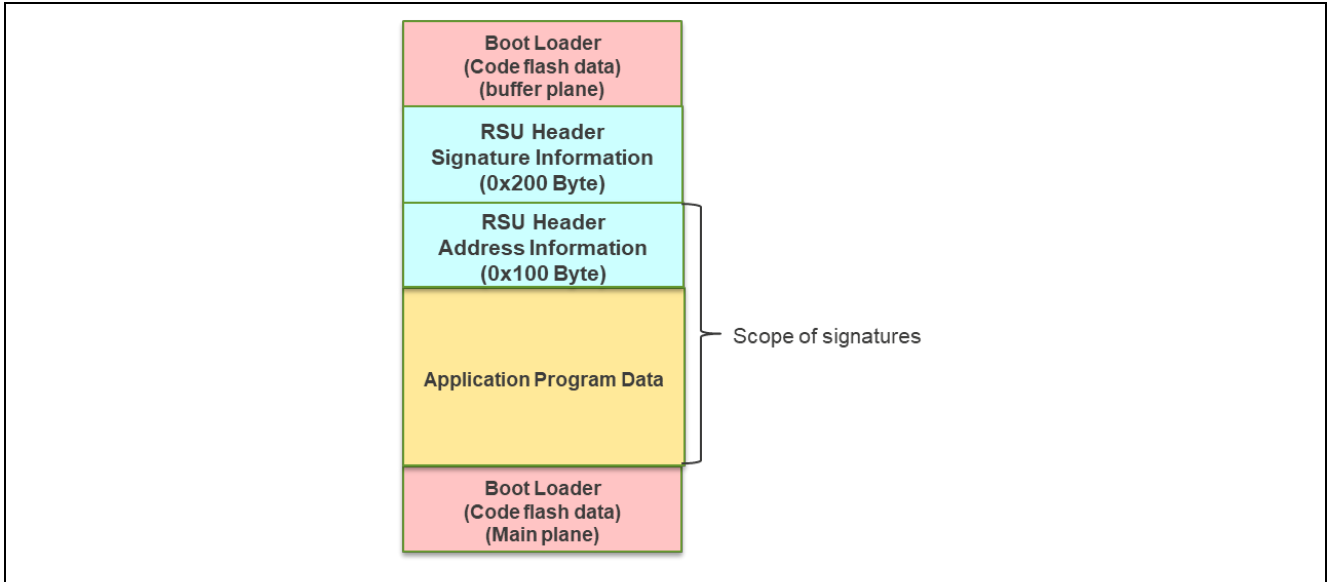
Boot Loader
(Code flash data)
(buffer plane)

RSU Header
Signature Information
(0x200 Byte)

RSU Header
Address Information
(0x100 Byte)

Application Program Data

Scope of signatures

Boot Loader
(Code flash data)
(Main plane)